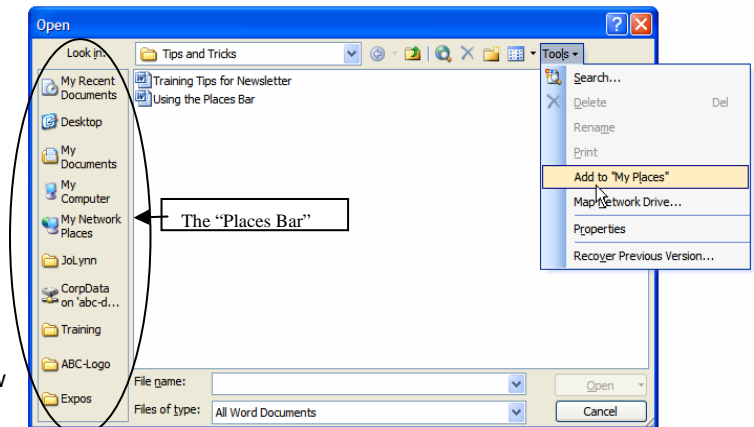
Open

Look in: Tips and Tricks

Tools

My Recent Documents

Desktop

My Documents

My Computer

My Network Places

JoLynn

CorpData on 'abc-d...

Training

ABC-Logo

Expos

Training Tips for Newsletter
Using the Places Bar

Search...
Delete Del
Rename
Print
Add to "My Places"
Map Network Drive...
Properties
Recover Previous Version...

The "Places Bar"

File name:
Files of type: All Word Documents

Open
Cancel

w